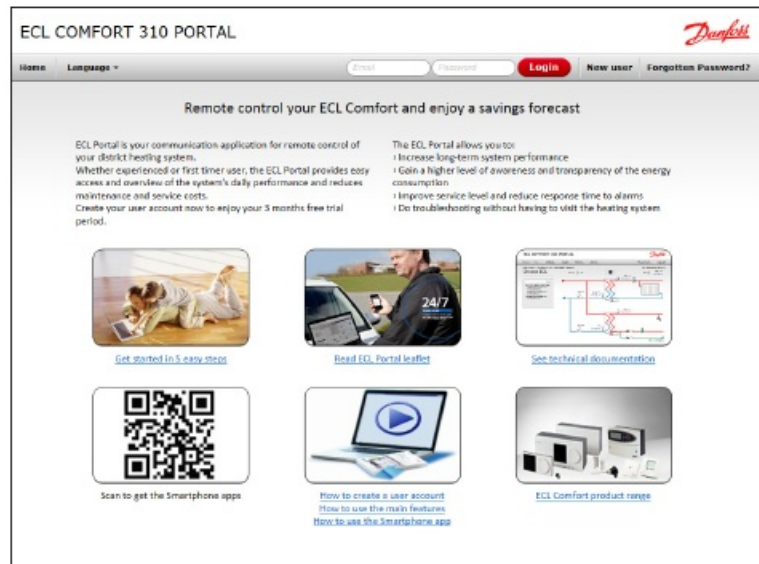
ECL COMFORT 310 PORTAL

Danfoss

Home Language ▾ Email Password Login New user Forgotten Password?

Remote control your ECL Comfort and enjoy a savings forecast

ECL Portal is your communication application for remote control of your district heating system.
Whether experienced or first timer user, the ECL Portal provides easy access and overview of the system's daily performance and reduces maintenance and service costs.
Create your user account now to enjoy your 3 months free trial period.

The ECL Portal allows you to:
› Increase long-term system performance
› Gain a higher level of awareness and transparency of the energy consumption
› Improve service level and reduce response time to alarms
› Do troubleshooting without having to visit the heating system

Get started in 5 easy steps

24/7

Read ECL Portal leaflet

See technical documentation

Scan to get the Smartphone apps

How to create a user account
How to use the main features
How to use the Smartphone app

ECL Comfort product range